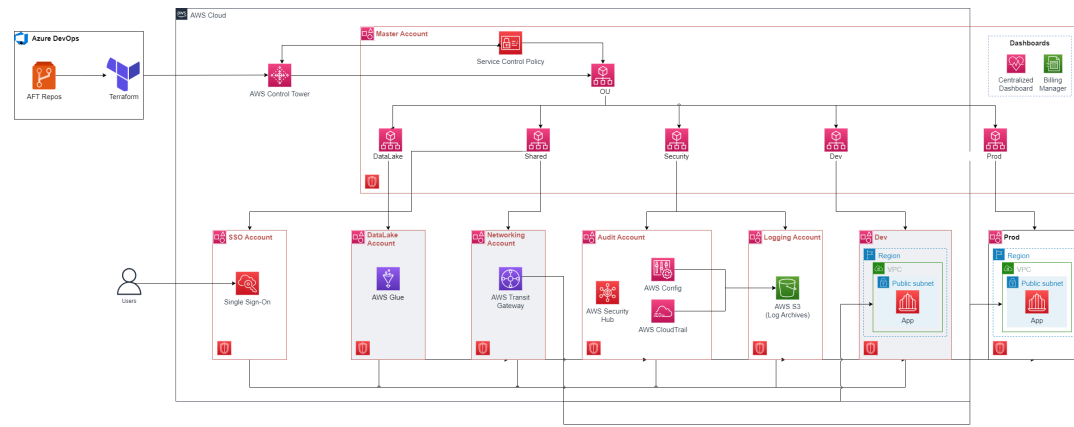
Azure DevOps

AFT Repos

Terraform

AWS Cloud

Master Account

Service Control Policy

AWS Control Tower

OU

Dashboards

Centralized Dashboard

Billing Manager

DataLake

Shared

Security

Dev

Prod

SSO Account

Single Sign-On

Users

DataLake Account

AWS Glue

Networking Account

AWS Transit Gateway

Audit Account

AWS Config

AWS Security Hub

AWS CloudTrail

Logging Account

AWS S3 (Log Archives)

Dev

Region

VPC

Public subnet

App

Prod

Region

VPC

Public subnet

App